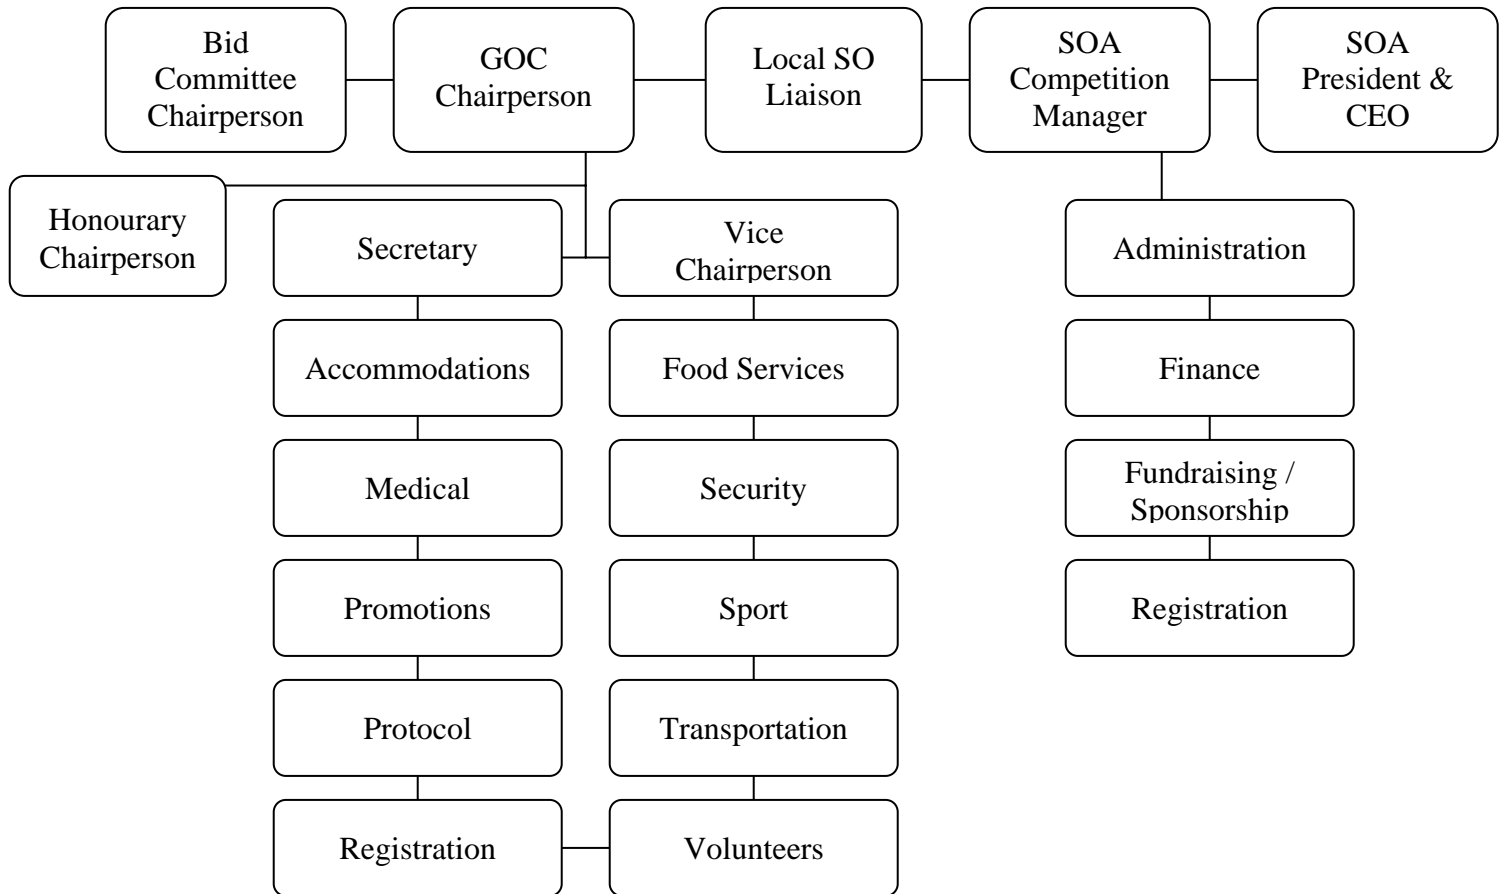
Bid Committee Chairperson

GOC Chairperson

Local SO Liaison

SOA Competition Manager

SOA President & CEO

Honourary Chairperson

Secretary

Vice Chairperson

Administration

Accommodations

Food Services

Finance

Medical

Security

Fundraising / Sponsorship

Promotions

Sport

Registration

Protocol

Transportation

Registration

Volunteers